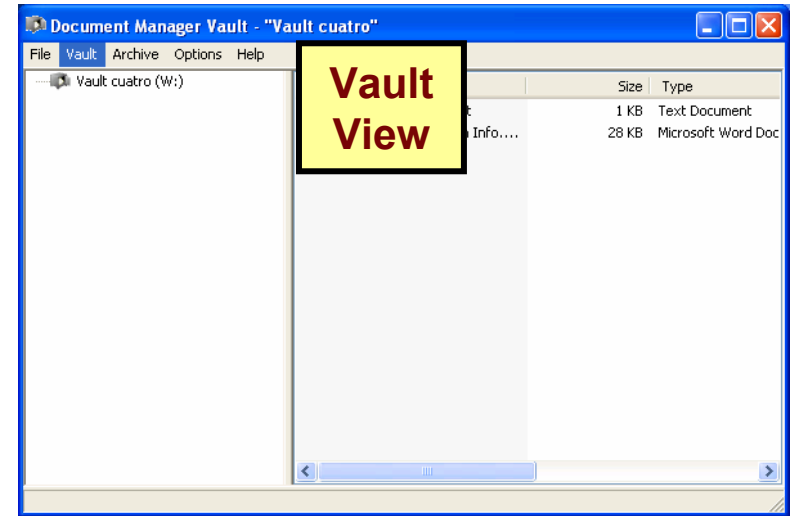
Document Manager Vault - "Vault cuatro"

File Vault Archive Options Help

Vault cuatro (W:)

Vault View

| | Size | Type |
|---|---|---|
| t | 1 KB | Text Document |
| Info.... | 28 KB | Microsoft Word Doc |